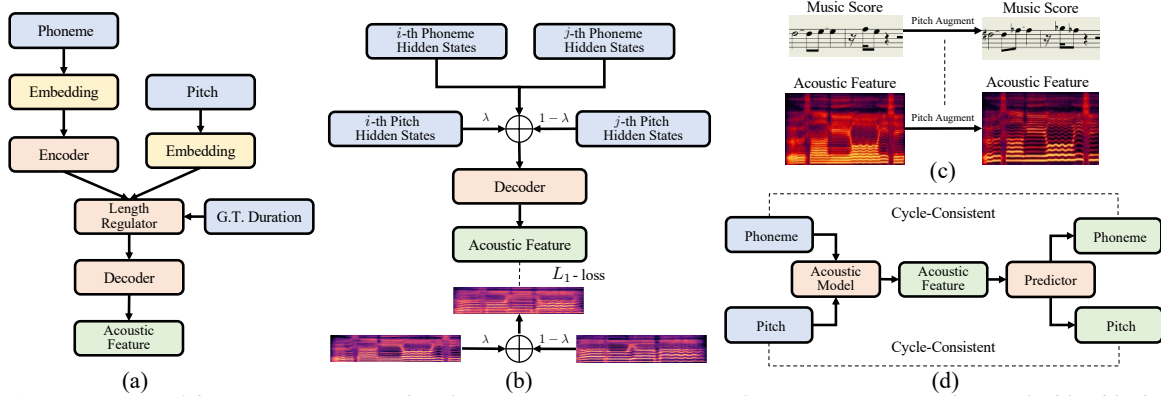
Phoneme

Embedding

Pitch

Encoder

Embedding

Length Regulator

G.T. Duration

Decoder

Acoustic Feature

(a)

$i$-th Phoneme Hidden States

$j$-th Phoneme Hidden States

$i$-th Pitch Hidden States

$\lambda$

$1-\lambda$

$j$-th Pitch Hidden States

Decoder

Acoustic Feature

$L_1$ - loss

$\lambda$

$1-\lambda$

(b)

Music Score

Pitch Augment

Music Score

Acoustic Feature

Pitch Augment

Acoustic Feature

(c)

Cycle-Consistent

Phoneme

Acoustic Model

Acoustic Feature

Predictor

Phoneme

Pitch

Pitch

Cycle-Consistent

(d)